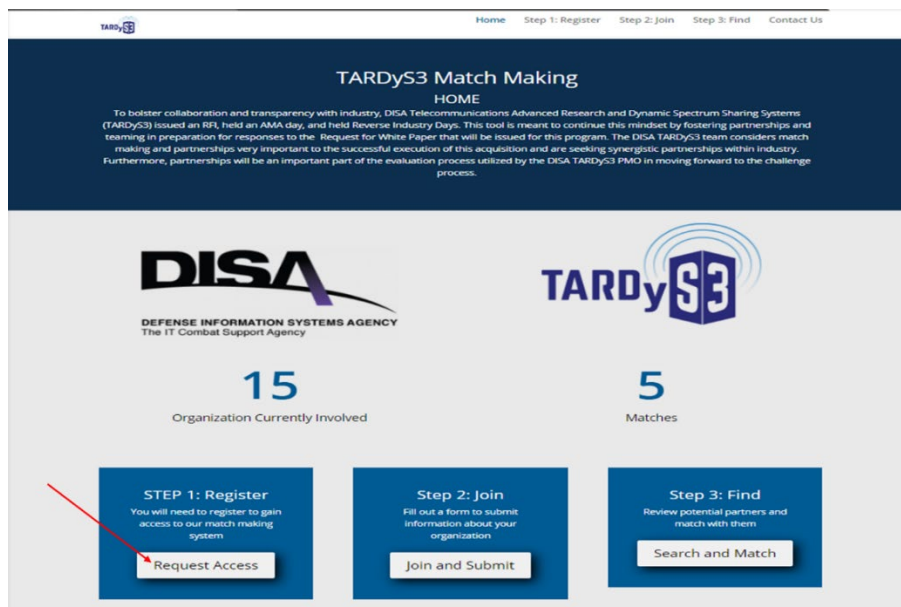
TARDyS3

Home Step 1: Register Step 2: Join Step 3: Find Contact Us

TARDyS3 Match Making
HOME

To bolster collaboration and transparency with industry, DISA Telecommunications Advanced Research and Dynamic Spectrum Sharing Systems (TARDyS3) issued an RFI, held an AMA day, and held Reverse Industry Days. This tool is meant to continue this mindset by fostering partnerships and teaming in preparation for responses to the Request for White Paper that will be issued for this program. The DISA TARDyS3 team considers match making and partnerships very important to the successful execution of this acquisition and are seeking synergistic partnerships within industry. Furthermore, partnerships will be an important part of the evaluation process utilized by the DISA TARDyS3 PMO in moving forward to the challenge process.

DISA
DEFENSE INFORMATION SYSTEMS AGENCY
The IT Combat Support Agency

TARDyS3

15
Organization Currently Involved

5
Matches

STEP 1: Register
You will need to register to gain access to our match making system
Request Access

Step 2: Join
Fill out a form to submit information about your organization
Join and Submit

Step 3: Find
Review potential partners and match with them
Search and Match